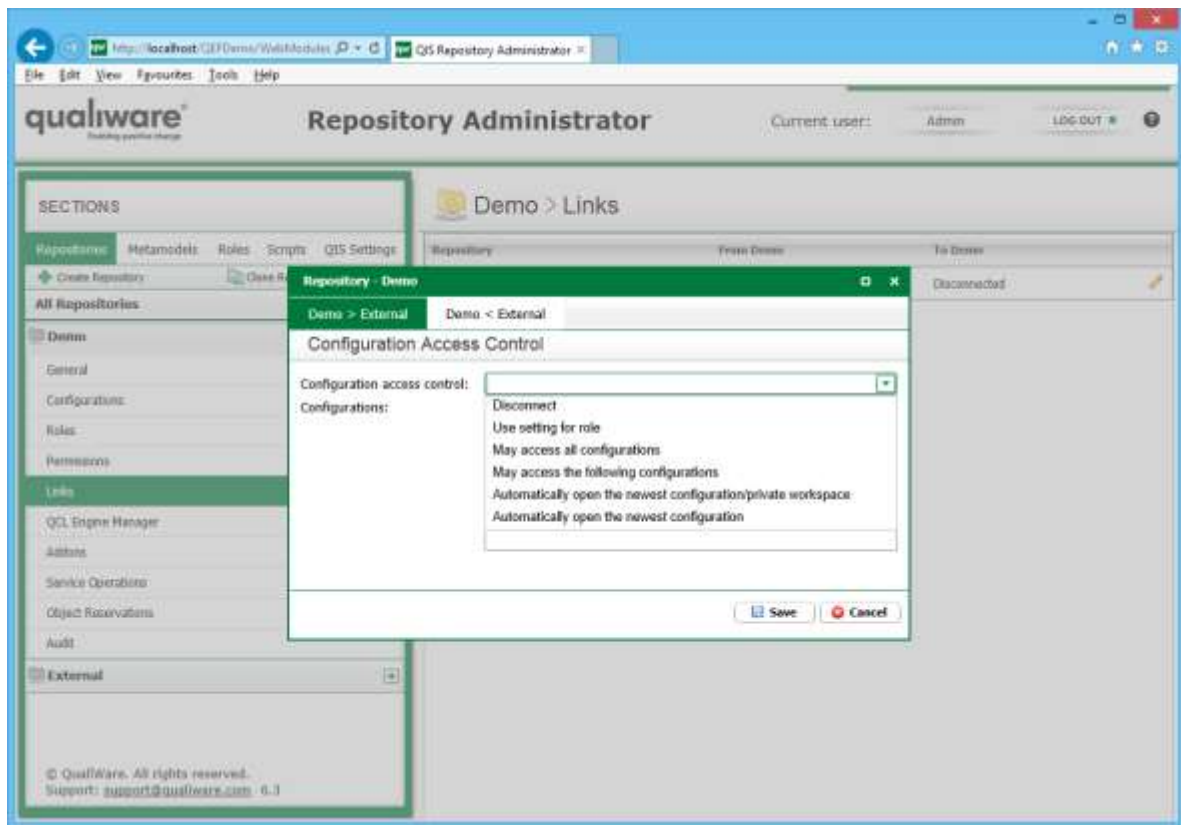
http://localhost/QEFDemo/WebModules
QIS Repository Administrator

File Edit View Favourites Tools Help

qualiware
Enabling positive change

Repository Administrator

Current user: Admin LOG OUT

SECTIONS

Repositories Metamodels Roles Scripts QIS Settings

Create Repository Close R

All Repositories

Demo

General

Configurations

Roles

Permissions

Links

QCL Engine Manager

Addons

Service Operations

Object Reservations

Audit

External

© QualiWare. All rights reserved.
Support: support@qualiware.com 6.3

Demo > Links

| Repository | From Demo | To Demo |
|---|---|---|
| | | Disconnected |

Repository - Demo

Demo > External
Demo < External

Configuration Access Control

Configuration access control:
Configurations:

Disconnect
Use setting for role
May access all configurations
May access the following configurations
Automatically open the newest configuration/private workspace
Automatically open the newest configuration

Save
Cancel